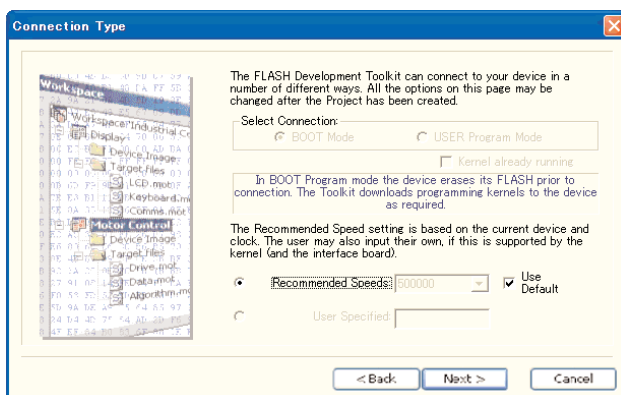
Connection Type

Workspace
Workspace 'Industrial C
Display
Device Image
Target files
LCD.mot
Keyboard.mo
Comms.mot
Motor Control
Device Image
Target files
Drive.mot
Data.mot
Algorithm.m

The FLASH Development Toolkit can connect to your device in a number of different ways. All the options on this page may be changed after the Project has been created.

Select Connection:
BOOT Mode
USER Program Mode
Kernel already running

In BOOT Program mode the device erases its FLASH prior to connection. The Toolkit downloads programming kernels to the device as required.

The Recommended Speed setting is based on the current device and clock. The user may also input their own, if this is supported by the kernel (and the interface board).

Recommended Speeds: 500000
Use Default
User Specified:

< Back
Next >
Cancel